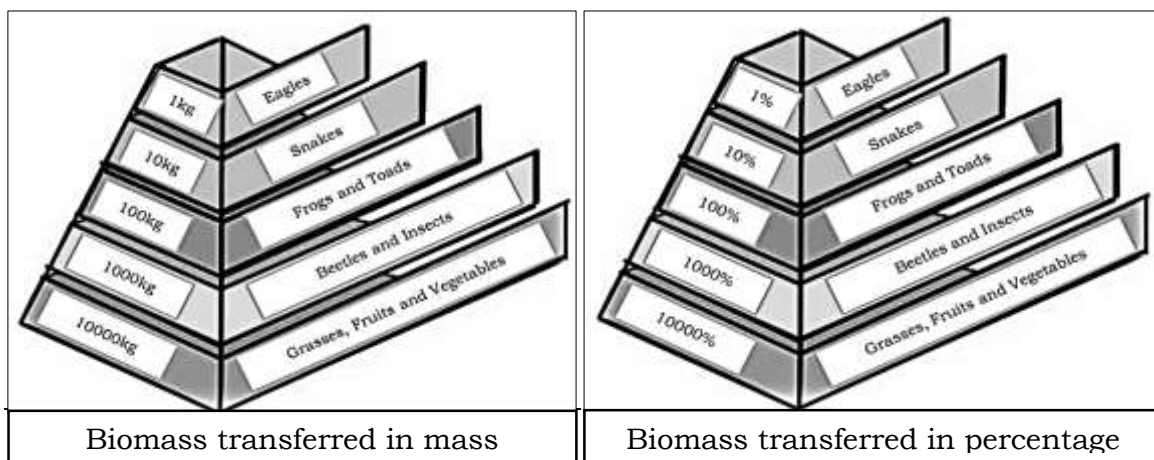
| 1kg | Eagles |
|---|---|
| 10kg | Snakes |
| 100kg | Frogs and Toads |
| 1000kg | Beetles and Insects |
| 10000kg | Grasses, Fruits and Vegetables |

| 1% | Eagles |
|---|---|
| 10% | Snakes |
| 100% | Frogs and Toads |
| 1000% | Beetles and Insects |
| 10000% | Grasses, Fruits and Vegetables |

| Biomass transferred in mass | Biomass transferred in percentage |
|---|---|